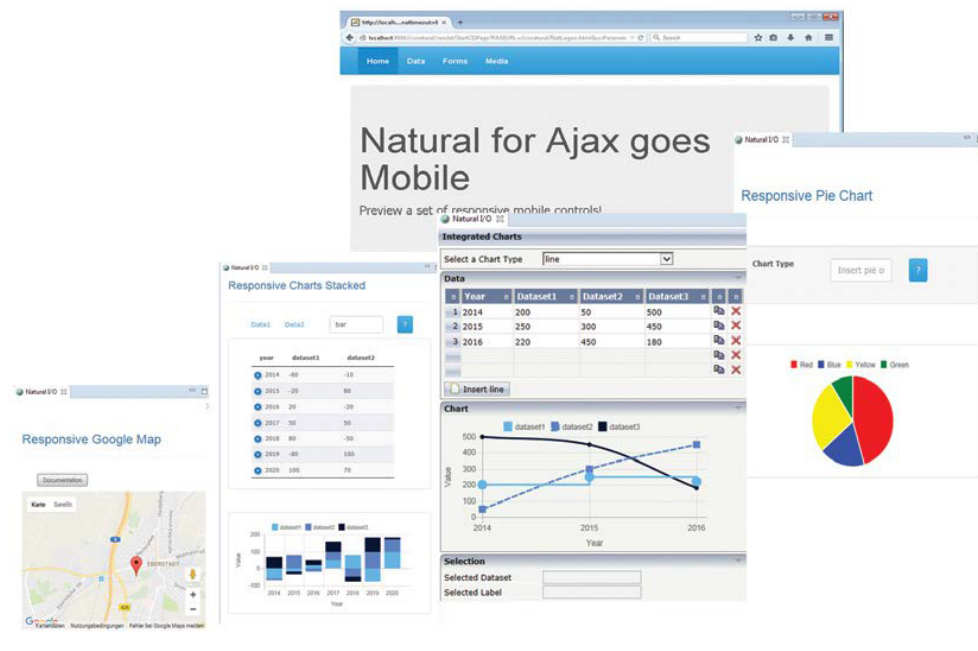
http://localh...natimeout=4

localhost

Search

Home Data Forms Media

Natural for Ajax goes Mobile

Preview a set of responsive mobile controls!

Natural I/O

Responsive Pie Chart

Chart Type

Insert pie c

?

Red Blue Yellow Green

Natural I/O

Integrated Charts

Select a Chart Type line

Data

| | Year | Dataset1 | Dataset2 | Dataset3 | | |
|---|---|---|---|---|---|---|
| 1 | 2014 | 200 | 50 | 500 | | |
| 2 | 2015 | 250 | 300 | 450 | | |
| 3 | 2016 | 220 | 450 | 180 | | |

Insert line

Chart

dataset1 dataset2 dataset3

500 450 400 350 300 250 200 150 100 50 0

Value

2014 2015 2016

Year

Selection

Selected Dataset

Selected Label

Natural I/O

Responsive Charts Stacked

Data1 Data2 bar ?

| year | dataset1 | dataset2 |
|---|---|---|
| 2014 | -60 | -10 |
| 2015 | -20 | 80 |
| 2016 | 20 | -20 |
| 2017 | 50 | 50 |
| 2018 | 80 | -50 |
| 2019 | -80 | 100 |
| 2020 | 100 | 70 |

dataset1 dataset2 dataset3

200 100 0 -100

Value

2014 2015 2016 2017 2018 2019 2020

Year

Natural I/O

Responsive Google Map

Documentation

Karte Satellit

EBERSTADT

Google Nutzungsbedingungen Fehler bei Google Maps melden